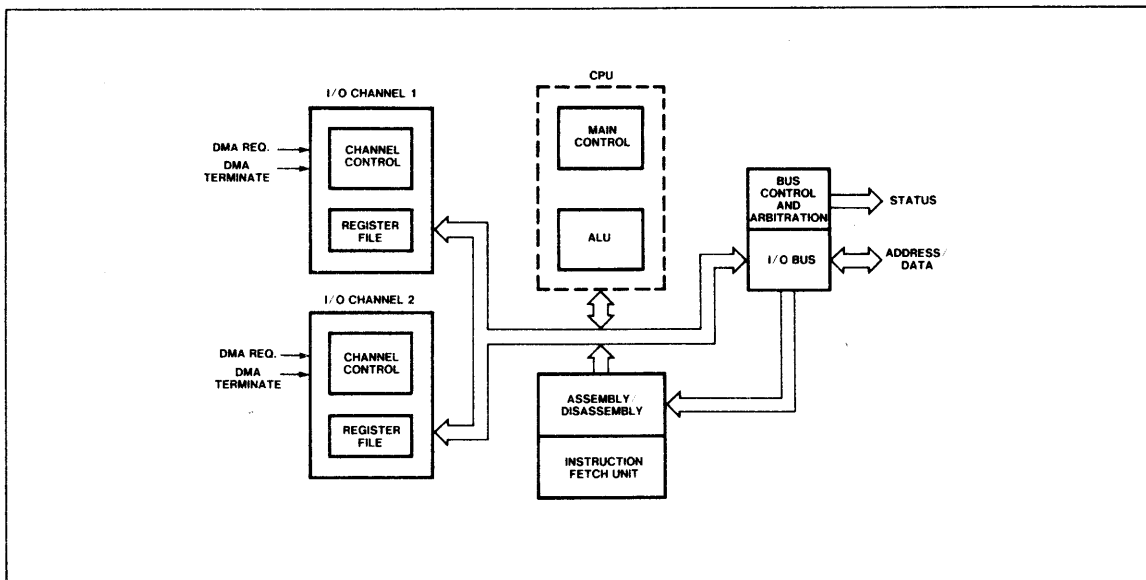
I/O CHANNEL 1

DMA REQ.

DMA TERMINATE

CHANNEL CONTROL

REGISTER FILE

CPU

MAIN CONTROL

ALU

BUS CONTROL AND ARBITRATION

STATUS

I/O BUS

ADDRESS/ DATA

I/O CHANNEL 2

DMA REQ.

DMA TERMINATE

CHANNEL CONTROL

REGISTER FILE

ASSEMBLY/ DISASSEMBLY

INSTRUCTION FETCH UNIT